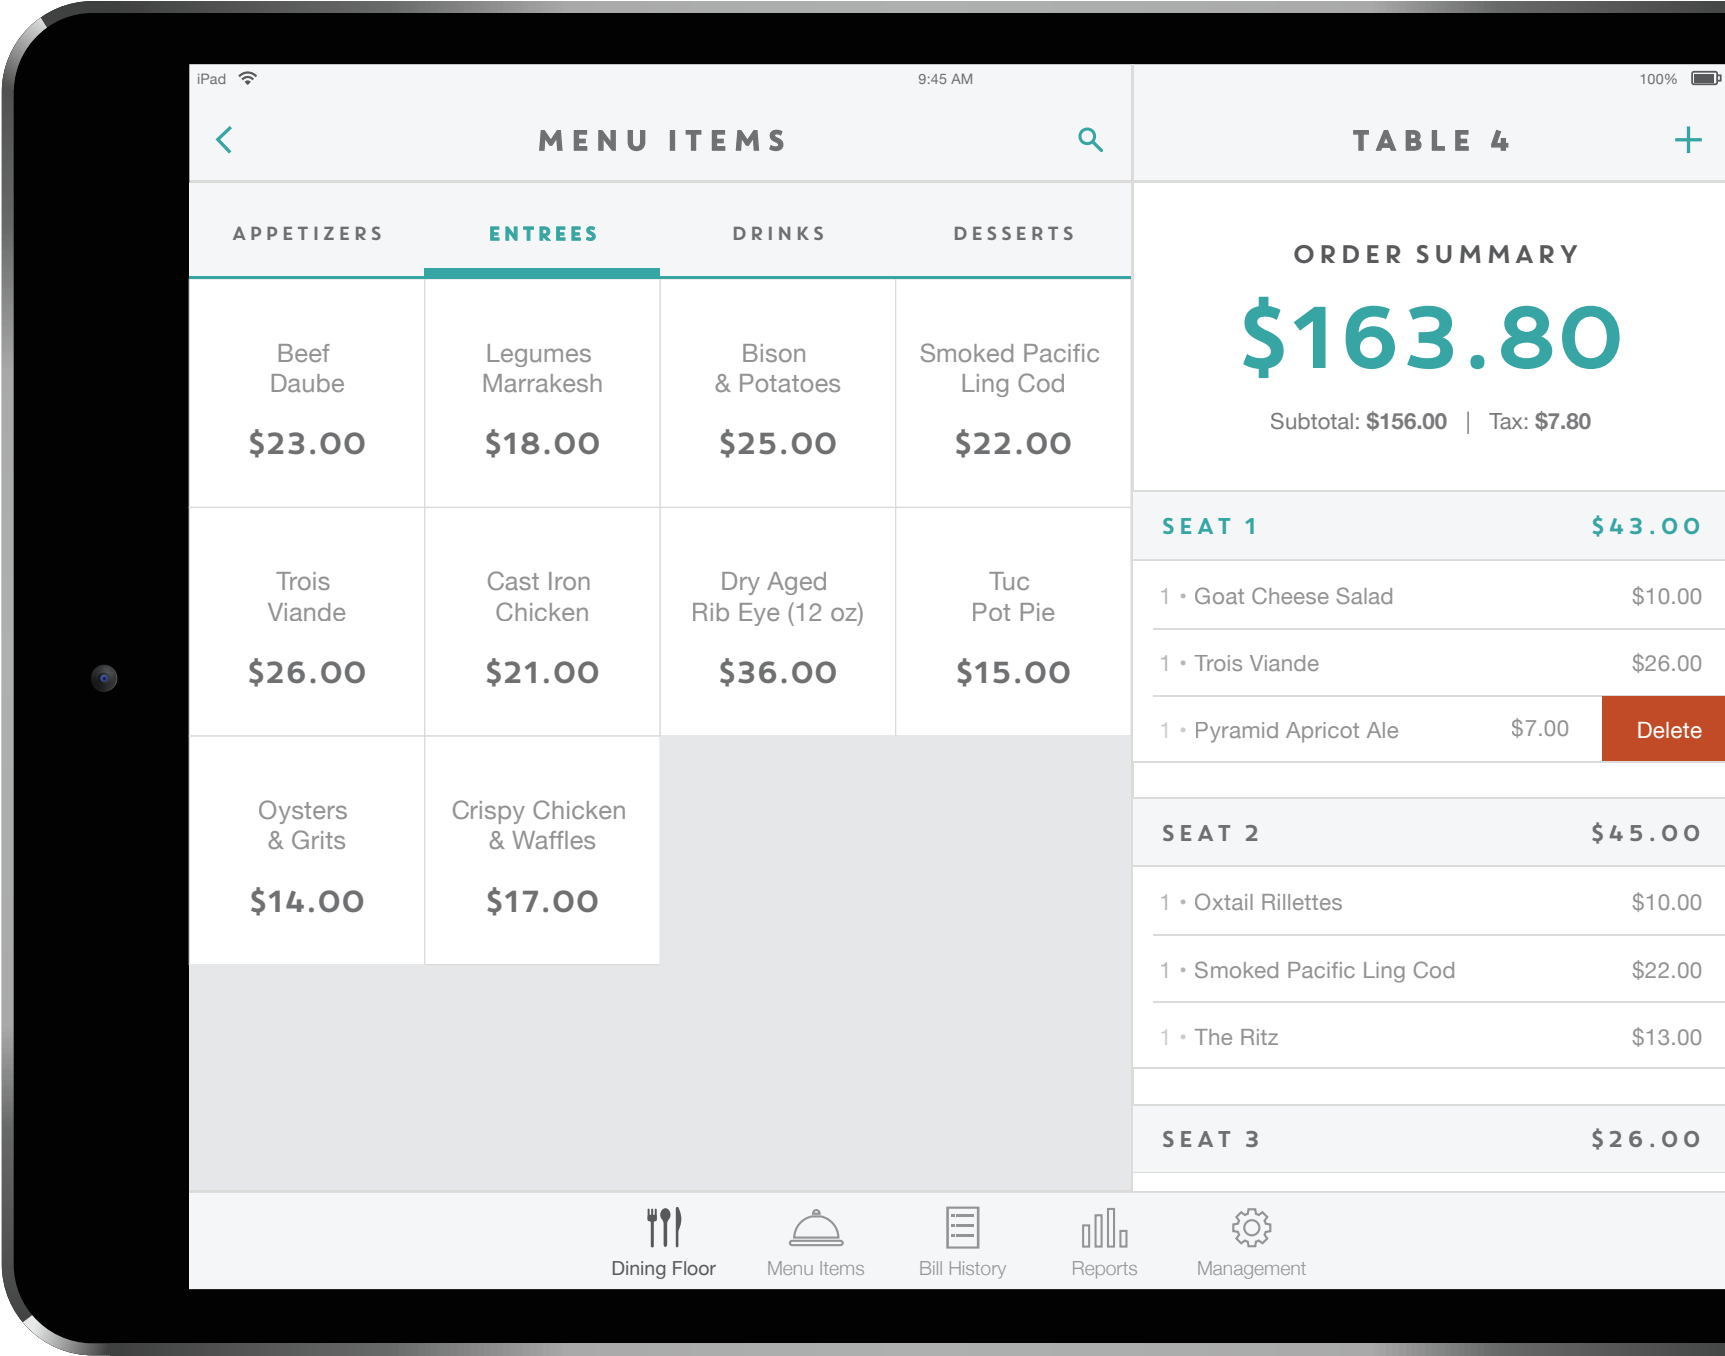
iPad 9:45 AM 100%

MENU ITEMS

TABLE 4

+

APPETIZERS ENTREES DRINKS DESSERTS

Beef Daube
$23.00

Legumes Marrakesh
$18.00

Bison & Potatoes
$25.00

Smoked Pacific Ling Cod
$22.00

Trois Viande
$26.00

Cast Iron Chicken
$21.00

Dry Aged Rib Eye (12 oz)
$36.00

Tuc Pot Pie
$15.00

Oysters & Grits
$14.00

Crispy Chicken & Waffles
$17.00

ORDER SUMMARY

$163.80

Subtotal: $156.00 | Tax: $7.80

SEAT 1 $43.00

1 • Goat Cheese Salad $10.00

1 • Trois Viande $26.00

1 • Pyramid Apricot Ale $7.00 Delete

SEAT 2 $45.00

1 • Oxtail Rillettes $10.00

1 • Smoked Pacific Ling Cod $22.00

1 • The Ritz $13.00

SEAT 3 $26.00

Dining Floor Menu Items Bill History Reports Management